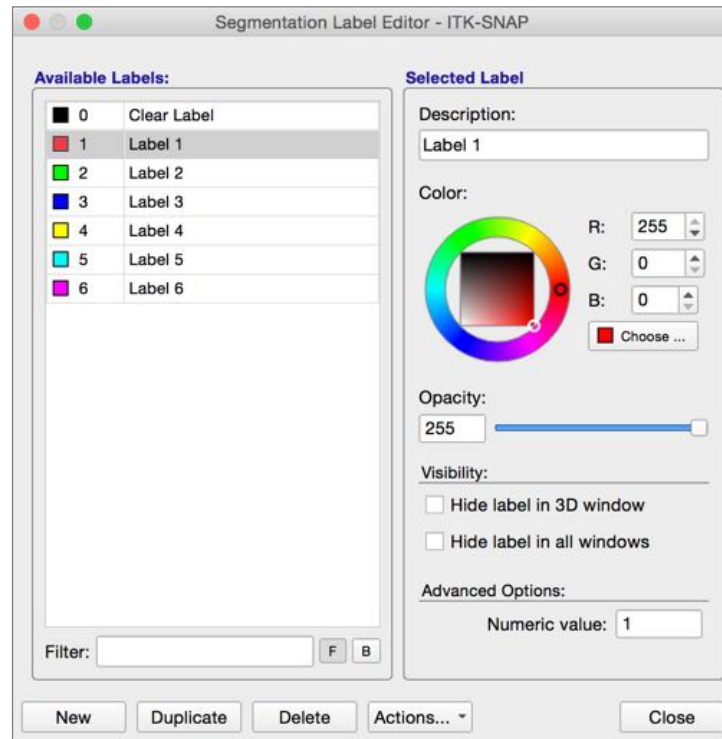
Segmentation Label Editor - ITK-SNAP

Available Labels:

| | |
|---|---|
| 0 | Clear Label |
| 1 | Label 1 |
| 2 | Label 2 |
| 3 | Label 3 |
| 4 | Label 4 |
| 5 | Label 5 |
| 6 | Label 6 |

Filter: F B

Selected Label

Description:
Label 1

Color:
R: 255
G: 0
B: 0
Choose ...

Opacity:
255

Visibility:
Hide label in 3D window
Hide label in all windows

Advanced Options:
Numeric value: 1

New Duplicate Delete Actions... Close